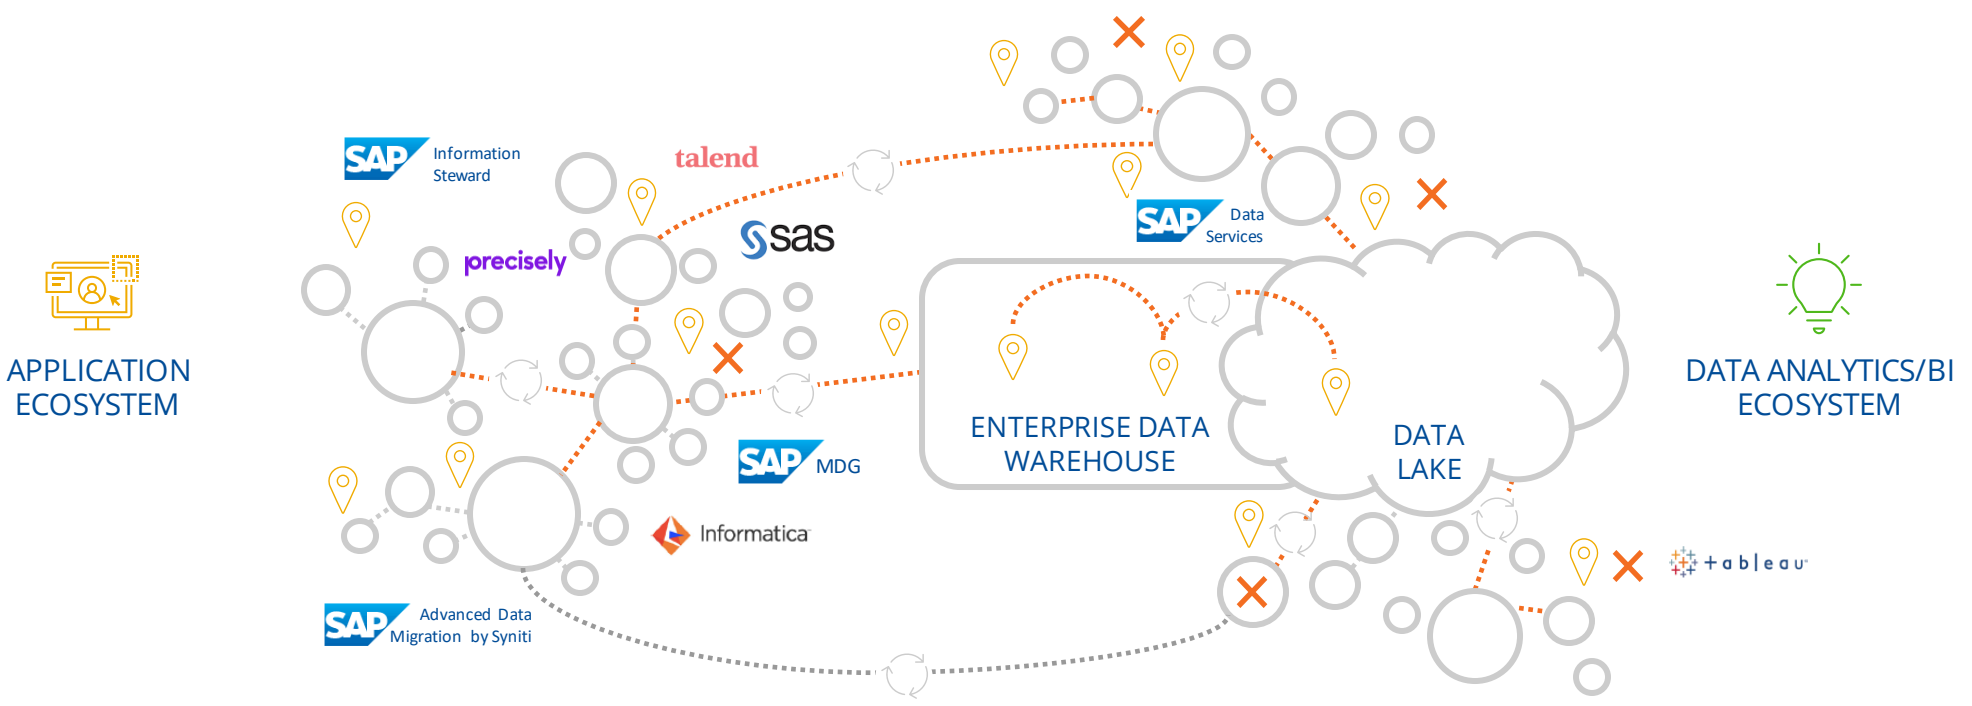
SAP Information Steward

talend

SAP Data Services

precisely

sas

APPLICATION ECOSYSTEM

DATA ANALYTICS/BI ECOSYSTEM

ENTERPRISE DATA WAREHOUSE

DATA LAKE

SAP MDG

Informatica

+ a b l e a u

SAP Advanced Data Migration by Syniti